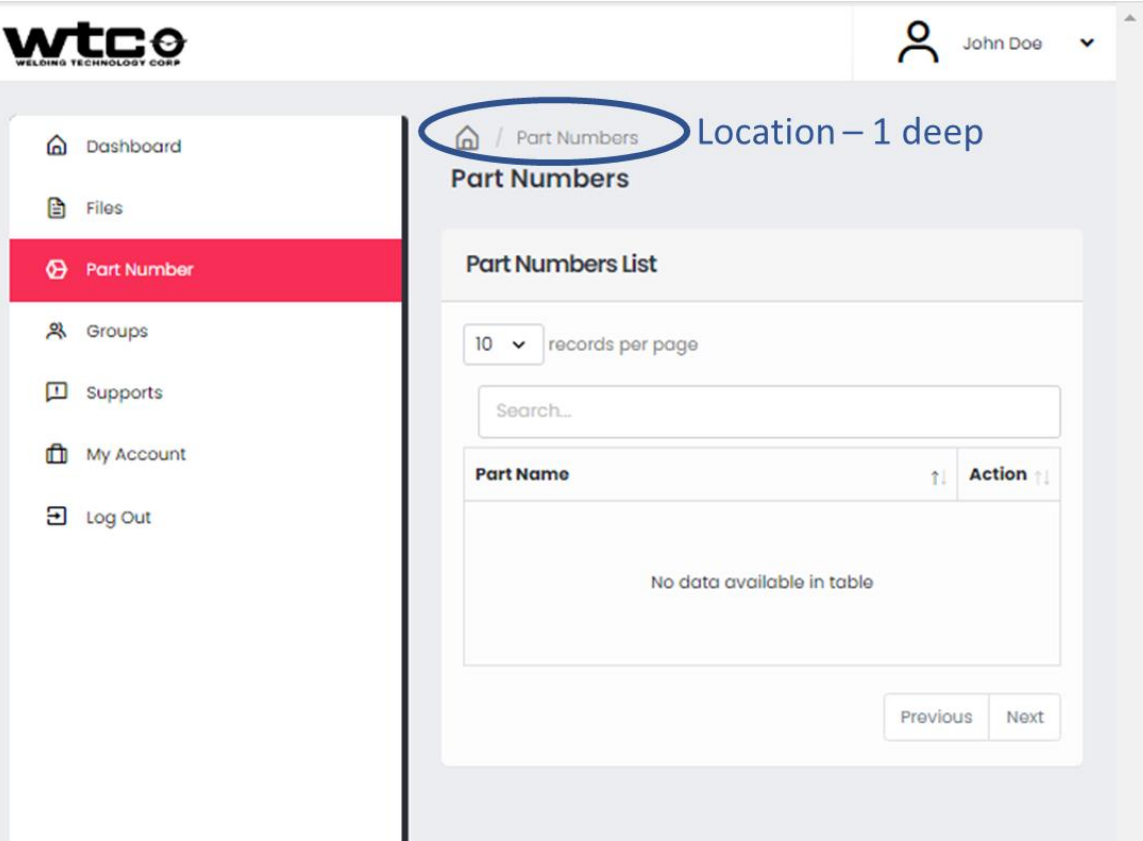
wtc
WELDING TECHNOLOGY CORP

John Doe

Dashboard
Files
Part Number
Groups
Supports
My Account
Log Out

/ Part Numbers
Location – 1 deep
Part Numbers

Part Numbers List

10 records per page

Search...

| Part Name | Action |
|---|---|
| No data available in table | |

Previous Next